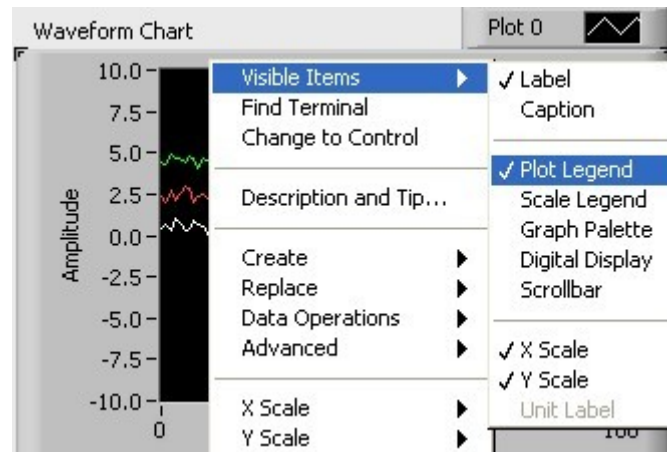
Waveform Chart

Plot 0

10.0
7.5
5.0
2.5
0.0
-2.5
-5.0
-7.5
-10.0

Amplitude

0

Visible Items
Find Terminal
Change to Control

Description and Tip...

Create
Replace
Data Operations
Advanced

X Scale
Y Scale

✓ Label
Caption

✓ Plot Legend
Scale Legend
Graph Palette
Digital Display
Scrollbar

✓ X Scale
✓ Y Scale
Unit Label

100